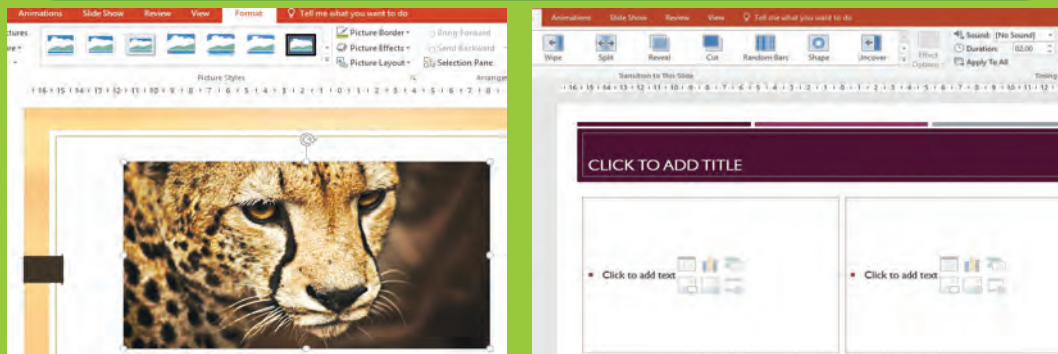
Animations Slide Show Review View Format Tell me what you want to do

ctures
re

Picture Border
Picture Effects
Picture Layout
Bring Forward
Send Backward
Selection Pane
Picture Styles
Arrange

Animations Slide Show Review View Tell me what you want to do

Wipe Split Reveal Cut Random Bars Shape Uncover Effect Options
Sound: [No Sound]
Duration: 02.00
Apply To All
Transition to This Slide
Timing

CLICK TO ADD TITLE

Click to add text

Click to add text